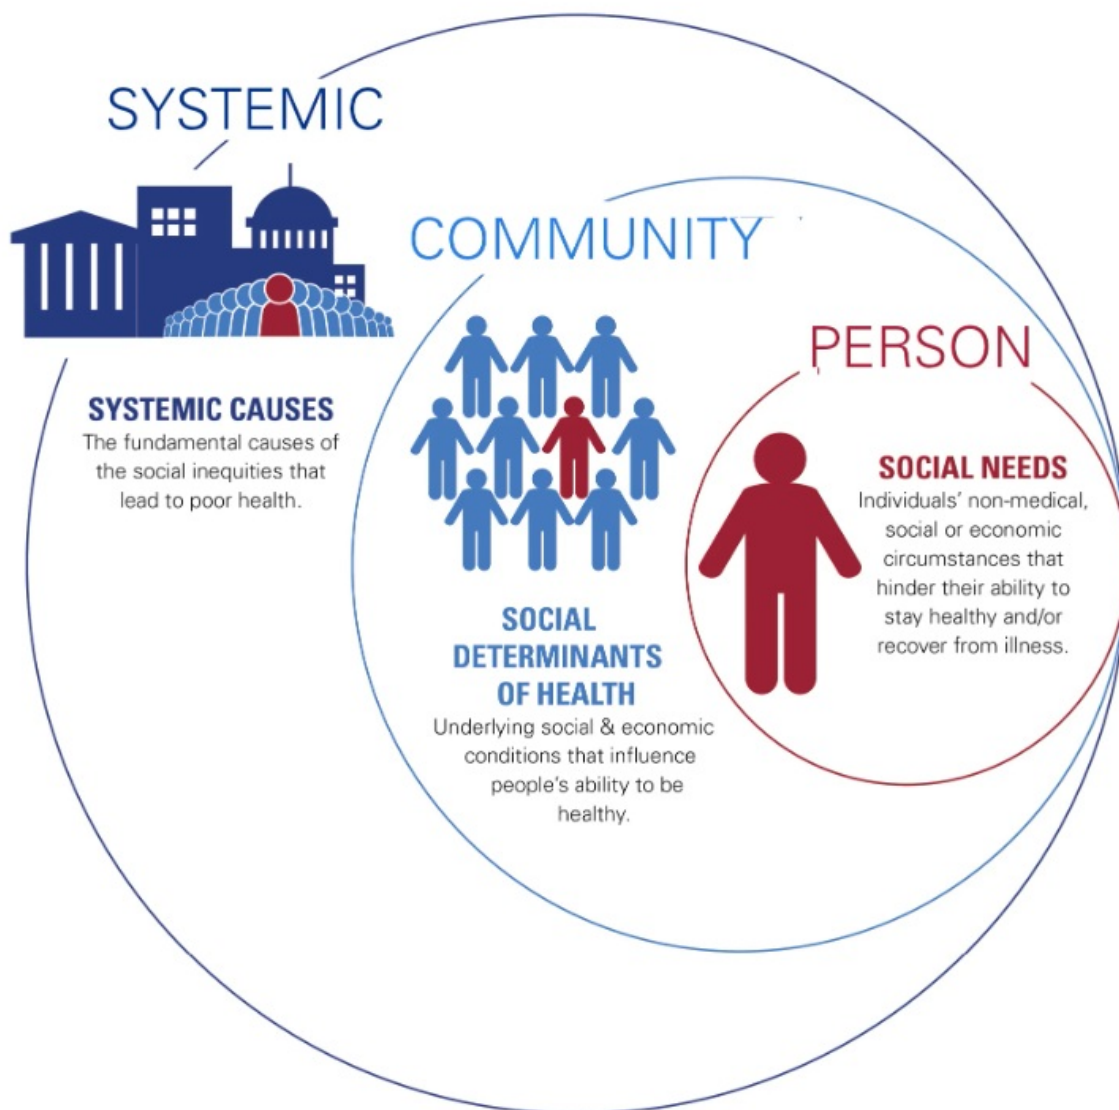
SYSTEMIC

COMMUNITY

PERSON

SYSTEMIC CAUSES
The fundamental causes of the social inequities that lead to poor health.

SOCIAL DETERMINANTS OF HEALTH
Underlying social & economic conditions that influence people's ability to be healthy.

SOCIAL NEEDS
Individuals' non-medical, social or economic circumstances that hinder their ability to stay healthy and/or recover from illness.